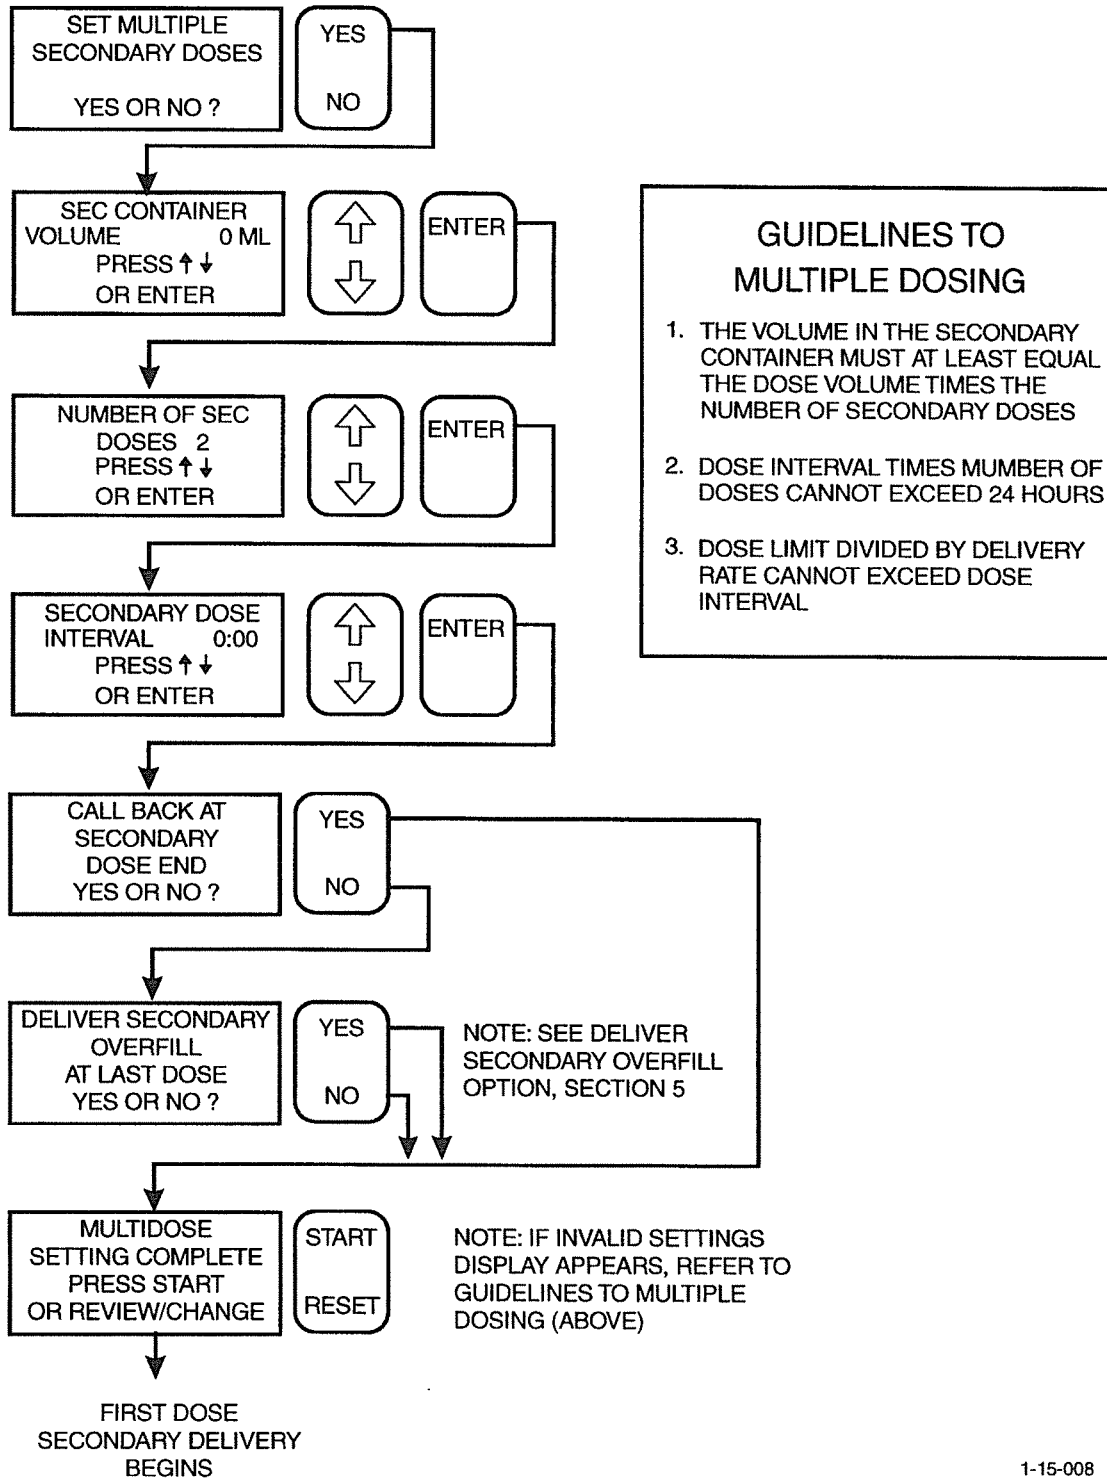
SET MULTIPLE SECONDARY DOSES

YES OR NO ?

YES

NO

SEC CONTAINER
VOLUME 0 ML
PRESS ↑↓
OR ENTER

⇧

⇩

ENTER

GUIDELINES TO MULTIPLE DOSING

1. THE VOLUME IN THE SECONDARY CONTAINER MUST AT LEAST EQUAL THE DOSE VOLUME TIMES THE NUMBER OF SECONDARY DOSES

2. DOSE INTERVAL TIMES MUMBER OF DOSES CANNOT EXCEED 24 HOURS

3. DOSE LIMIT DIVIDED BY DELIVERY RATE CANNOT EXCEED DOSE INTERVAL

NUMBER OF SEC
DOSES 2
PRESS ↑↓
OR ENTER

⇧

⇩

ENTER

SECONDARY DOSE
INTERVAL 0:00
PRESS ↑↓
OR ENTER

⇧

⇩

ENTER

CALL BACK AT SECONDARY DOSE END YES OR NO ?

YES

NO

DELIVER SECONDARY OVERFILL AT LAST DOSE YES OR NO ?

YES

NO

NOTE: SEE DELIVER SECONDARY OVERFILL OPTION, SECTION 5

MULTIDOSE SETTING COMPLETE PRESS START OR REVIEW/CHANGE

START

RESET

NOTE: IF INVALID SETTINGS DISPLAY APPEARS, REFER TO GUIDELINES TO MULTIPLE DOSING (ABOVE)

FIRST DOSE SECONDARY DELIVERY BEGINS

1-15-008